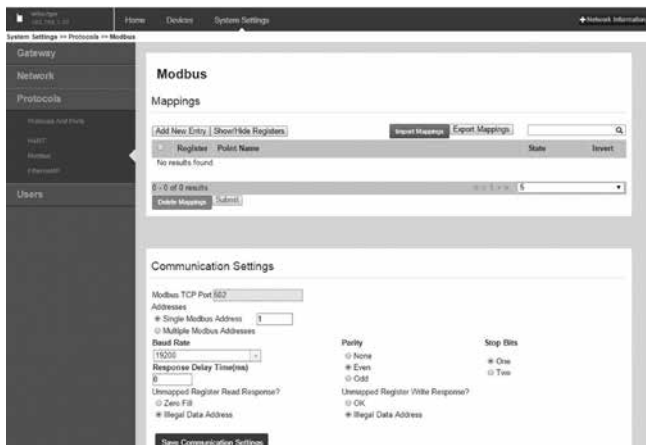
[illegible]

Home Devices System Settings

+ Network Information

System Settings >> Protocols >> Modbus

Gateway

Network

Protocols

Protocols And Ports

HART

Modbus

EtherNet/IP

Users

Modbus

Mappings

Add New Entry Show/Hide Registers

Import Mappings Export Mappings

| | Register | Point Name | State | Invert |
|---|---|---|---|---|
| No results found. | | | | |

0 - 0 of 0 results

5

Delete Mappings Submit

Communication Settings

Modbus TCP Port 502

Addresses

Single Modbus Address 1

Multiple Modbus Addresses

Baud Rate

19200

Response Delay Time(ms)

0

Unmapped Register Read Response?

Zero Fill

Illegal Data Address

Parity

None

Even

Odd

Unmapped Register Write Response?

OK

Illegal Data Address

Stop Bits

One

Two

Save Communication Settings